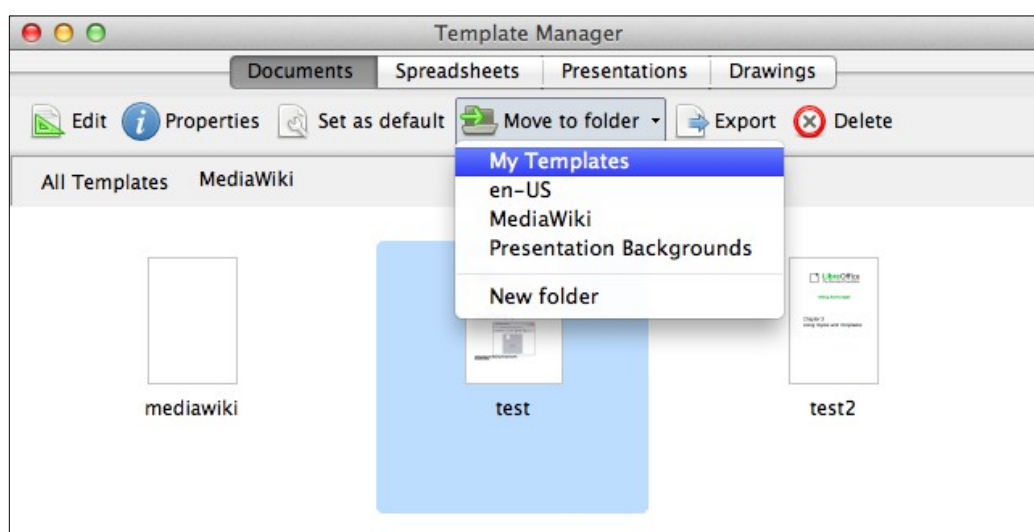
Template Manager

Documents Spreadsheets Presentations Drawings

Edit Properties Set as default Move to folder Export Delete

All Templates MediaWiki

My Templates
en-US
MediaWiki
Presentation Backgrounds

New folder

mediawiki

test

test2